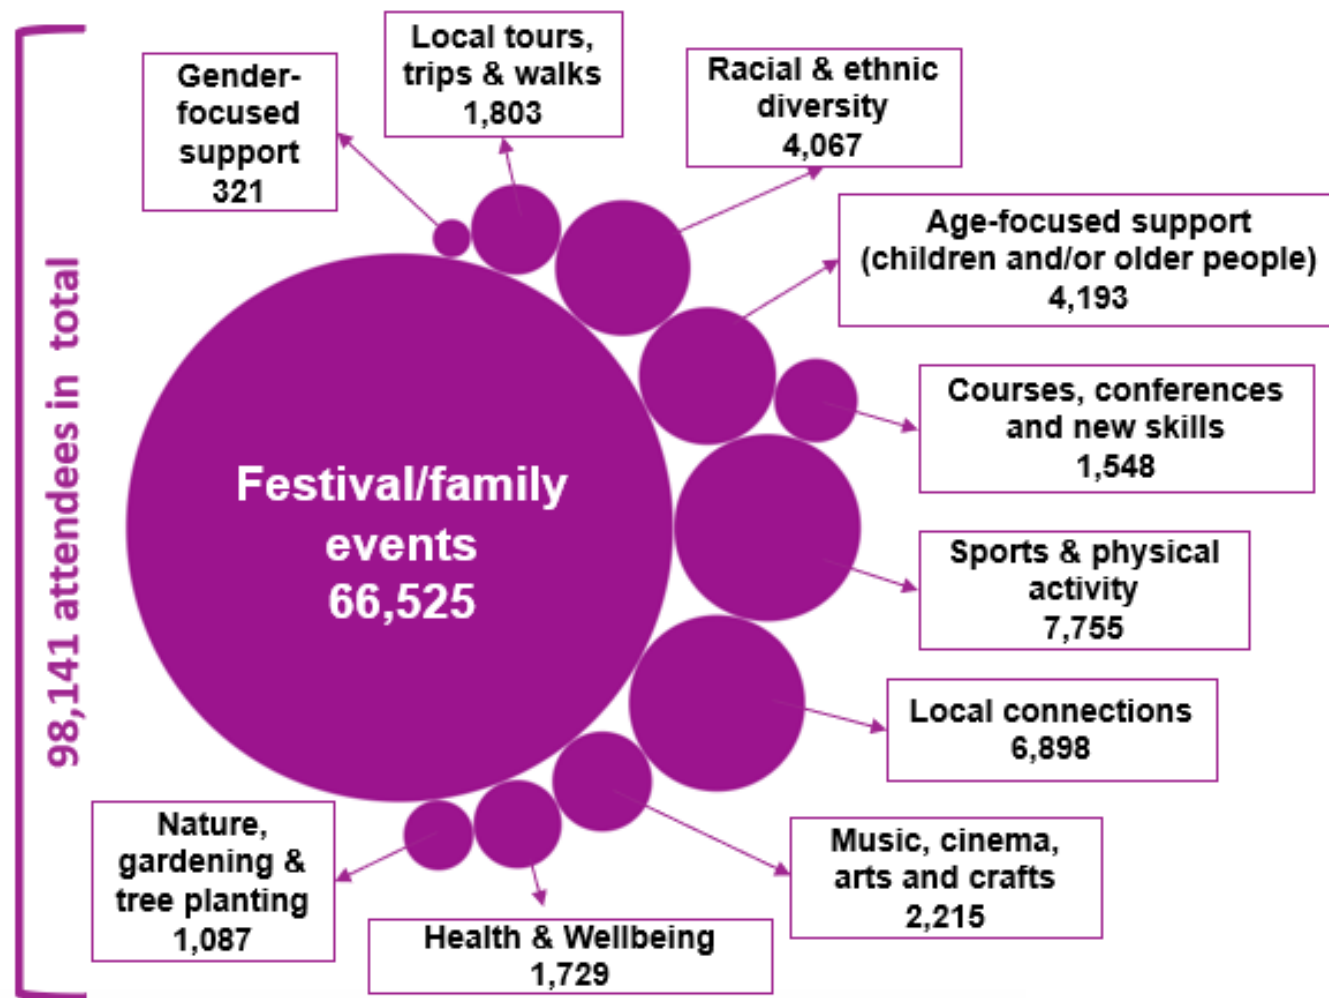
98,141 attendees in total

Gender-focused support
321

Local tours, trips & walks
1,803

Racial & ethnic diversity
4,067

Age-focused support (children and/or older people)
4,193

Courses, conferences and new skills
1,548

Festival/family events
66,525

Sports & physical activity
7,755

Local connections
6,898

Music, cinema, arts and crafts
2,215

Nature, gardening & tree planting
1,087

Health & Wellbeing
1,729